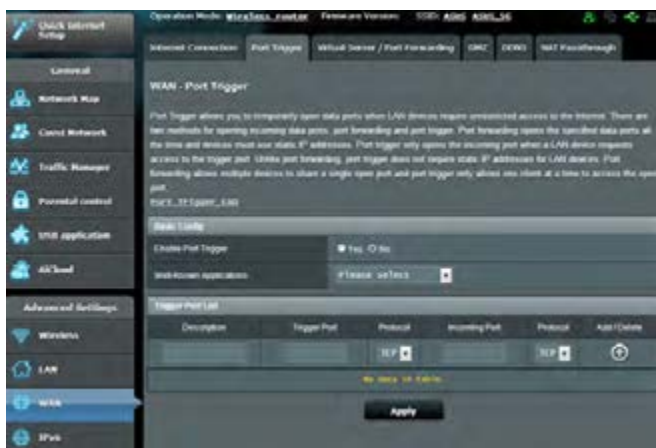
Quick Internet Setup

Operation Mode: Wireless router Firmware Version: SSID: ASUS ASUS_5G

General

Network Map

Guest Network

Traffic Manager

Parental control

USB application

AiCloud

Advanced Settings

Wireless

LAN

WAN

IPv6

Internet Connection | Port Trigger | Virtual Server / Port Forwarding | DMZ | DDNS | NAT Passthrough

WAN - Port Trigger

Port Trigger allows you to temporarily open data ports when LAN devices require unrestricted access to the Internet. There are two methods for opening incoming data ports: port forwarding and port trigger. Port forwarding opens the specified data ports all the time and devices must use static IP addresses. Port trigger only opens the incoming port when a LAN device requests access to the trigger port. Unlike port forwarding, port trigger does not require static IP addresses for LAN devices. Port forwarding allows multiple devices to share a single open port and port trigger only allows one client at a time to access the open port.
Port_Trigger_FAQ

Basic Config

Enable Port Trigger: Yes No

Well-Known Applications: Please select

Trigger Port List

| Description | Trigger Port | Protocol | Incoming Port | Protocol | Add / Delete |
|---|---|---|---|---|---|
| | | TCP | | TCP | |

No data in table.

Apply